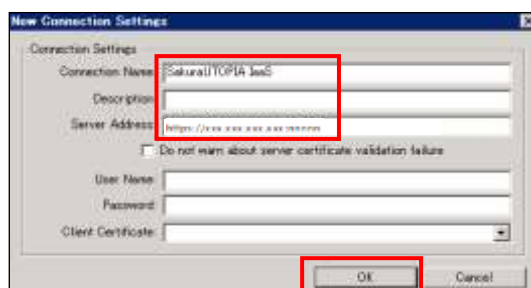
New Connection Settings

Connection Settings

Connection Name SakuraUTOPIA IaaS

Description

Server Address https://xxx.xxx.xxx.xxx:nnnnn

Do not warn about server certificate validation failure

User Name

Password

Client Certificate

OK

Cancel